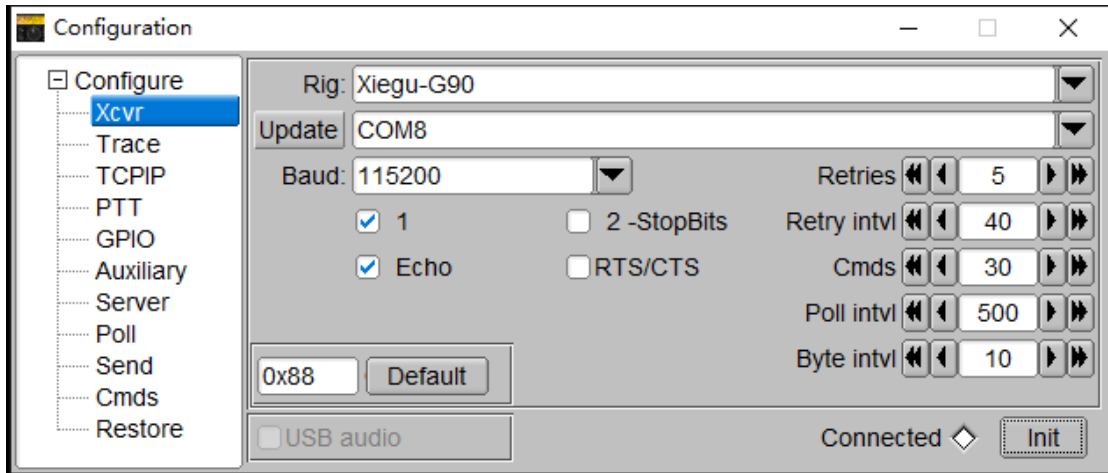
Configuration

Configure
Xcvr
Trace
TCPIP
PTT
GPIO
Auxiliary
Server
Poll
Send
Cmds
Restore

Rig: Xiegu-G90
Update COM8
Baud: 115200
1
2 -StopBits
Echo
RTS/CTS
Retries 5
Retry intvl 40
Cmds 30
Poll intvl 500
Byte intvl 10
0x88 Default
USB audio
Connected
Init